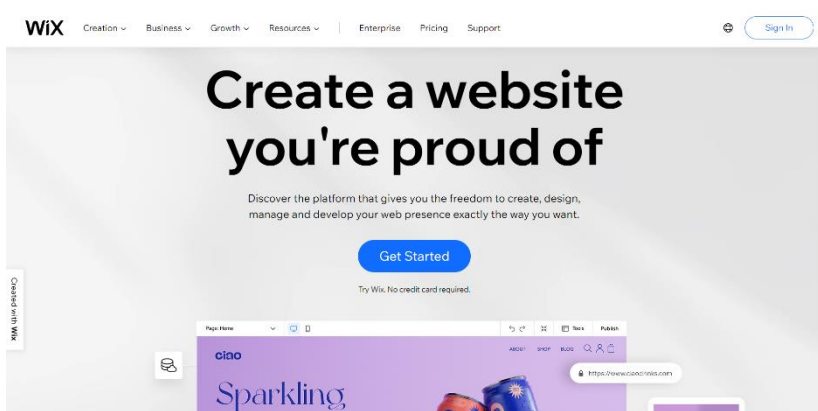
WiX Creation Business Growth Resources Enterprise Pricing Support Sign In

Create a website you're proud of

Discover the platform that gives you the freedom to create, design, manage and develop your web presence exactly the way you want.

Get Started

Try Wix. No credit card required.

Created with Wix

Page: Home Tools Publish

ciao

ABOUT SHOP BLOG

https://www.ciaodrinks.com

Sparkling